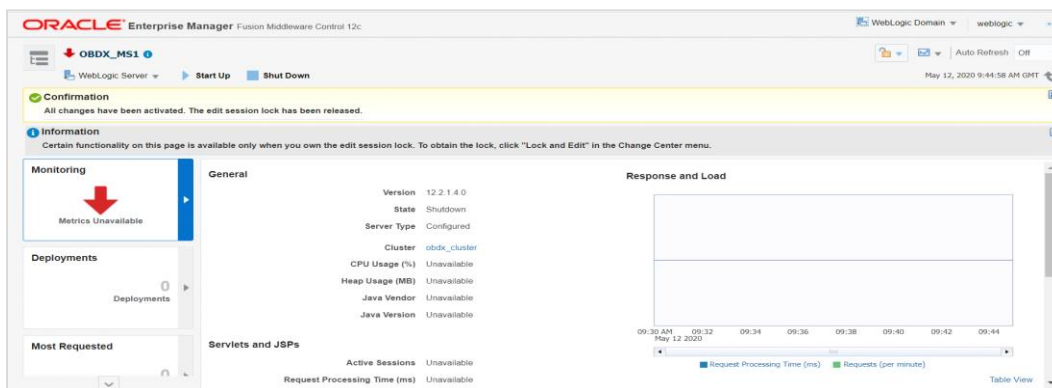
ORACLE Enterprise Manager Fusion Middleware Control 12c

WebLogic Domain ▾ weblogic ▾

OBDX_MS1

WebLogic Server ▾ Start Up Shut Down

Auto Refresh Off

May 12, 2020 9:44:58 AM GMT

Confirmation
All changes have been activated. The edit session lock has been released.

Information
Certain functionality on this page is available only when you own the edit session lock. To obtain the lock, click "Lock and Edit" in the Change Center menu.

Monitoring

Metrics Unavailable

Deployments

0
Deployments

Most Requested

0

General

| | |
|---|---|
| Version | 12.2.1.4.0 |
| State | Shutdown |
| Server Type | Configured |
| Cluster | obdx_cluster |
| CPU Usage (%) | Unavailable |
| Heap Usage (MB) | Unavailable |
| Java Vendor | Unavailable |
| Java Version | Unavailable |

Servlets and JSPs

| | |
|---|---|
| Active Sessions | Unavailable |
| Request Processing Time (ms) | Unavailable |

Response and Load

09:30 AM May 12 2020 09:32 09:34 09:36 09:38 09:40 09:42 09:44

Request Processing Time (ms) Requests (per minute)

Table View